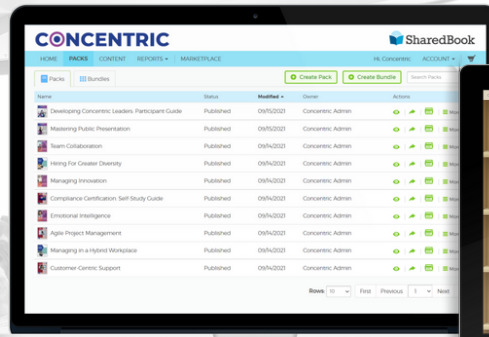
CONCENTRIC

SharedBook

HOME PACKS CONTENT REPORTS ▾ MARKETPLACE

Hi, Concentric ACCOUNT ▾

Packs Bundles

Create Pack Create Bundle Search Packs

| Name | Status | Modified ▾ | Owner | Actions |
|---|---|---|---|---|
| Developing Concentric Leaders: Participant Guide | Published | 09/15/2021 | Concentric Admin | More |
| Mastering Public Presentation | Published | 09/15/2021 | Concentric Admin | More |
| Team Collaboration | Published | 09/15/2021 | Concentric Admin | More |
| Hiring For Greater Diversity | Published | 09/14/2021 | Concentric Admin | More |
| Managing Innovation | Published | 09/14/2021 | Concentric Admin | More |
| Compliance Certification: Self-Study Guide | Published | 09/14/2021 | Concentric Admin | More |
| Emotional Intelligence | Published | 09/14/2021 | Concentric Admin | More |
| Agile Project Management | Published | 09/14/2021 | Concentric Admin | More |
| Managing in a Hybrid Workplace | Published | 09/14/2021 | Concentric Admin | More |
| Customer-Centric Support | Published | 09/14/2021 | Concentric Admin | More |

Rows 10 First Previous 1 Next